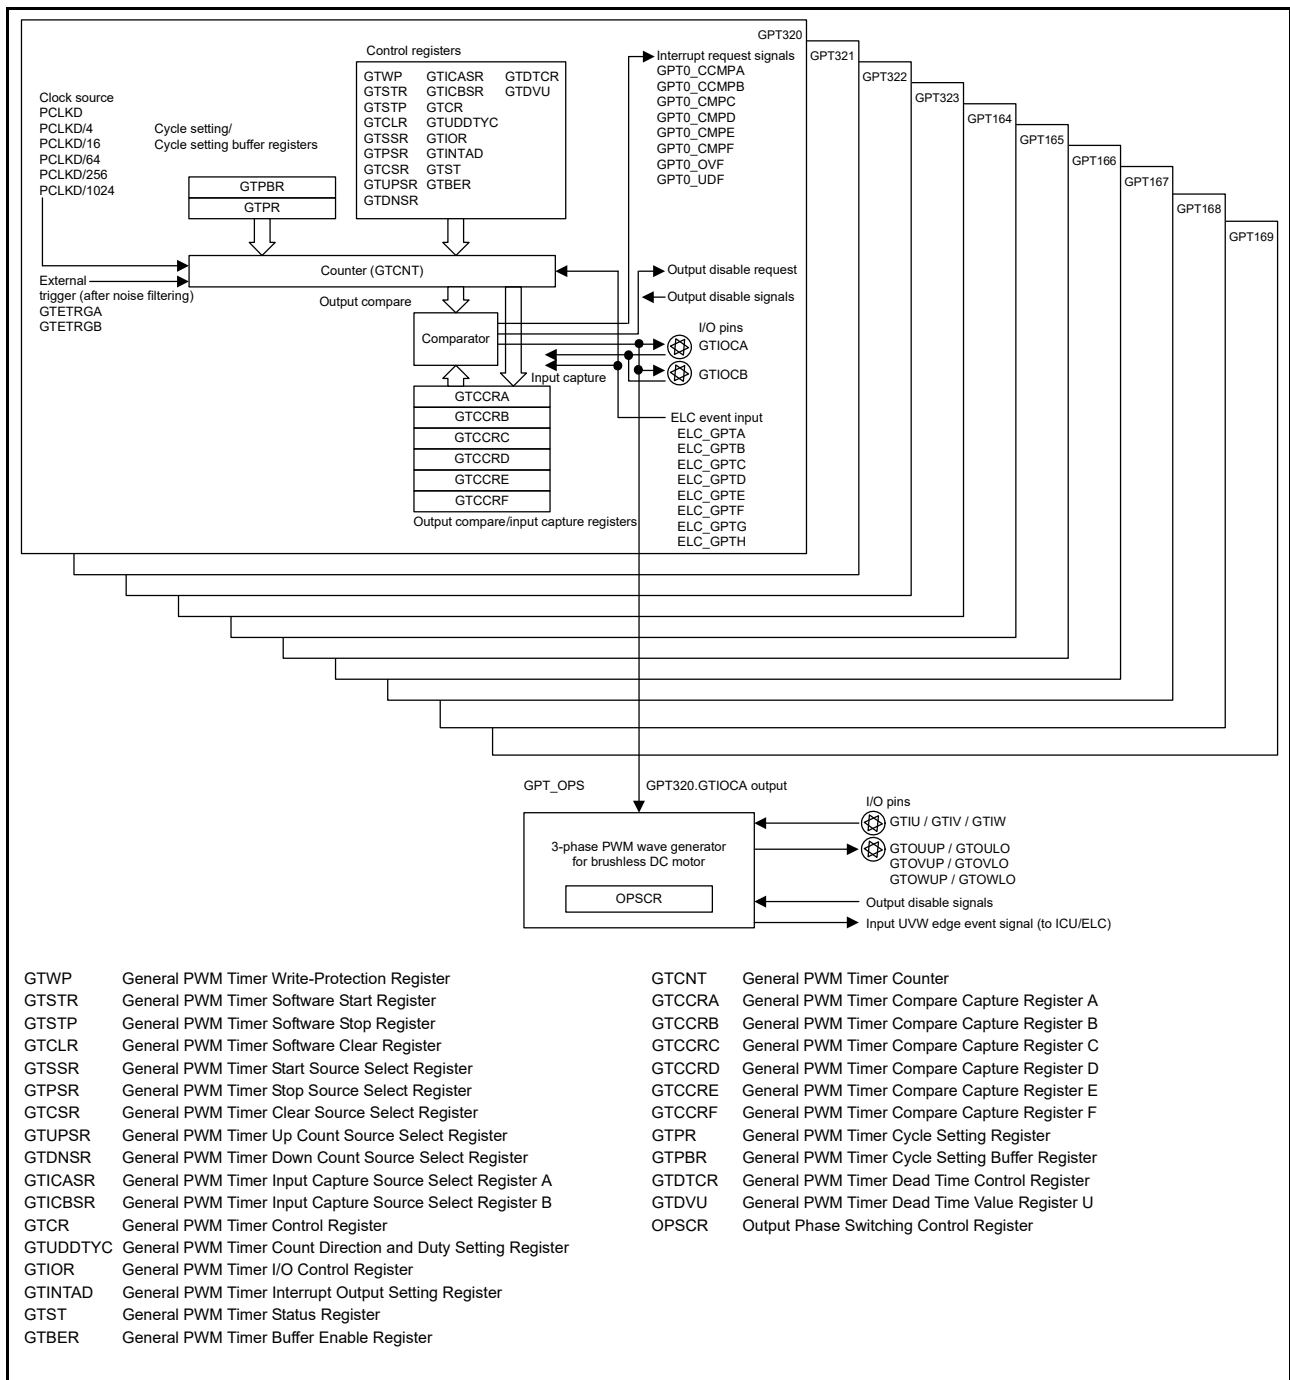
GPT320
GPT321
GPT322
GPT323
GPT164
GPT165
GPT166
GPT167
GPT168
GPT169

Control registers

| | | |
|---|---|---|
| GTWP | GTICASR | GTDTCR |
| GTSTR | GTICBSR | GTDVU |
| GTSTP | GTCR | |
| GTCLR | GTUDDTYC | |
| GTSSR | GTIOR | |
| GTPSR | GTINTAD | |
| GTCSR | GTST | |
| GTUPSR | GTBER | |
| GTDNSR | | |

Interrupt request signals
GPT0_CCMPA
GPT0_CCMPB
GPT0_CMPC
GPT0_CMPD
GPT0_CMPE
GPT0_CMPF
GPT0_OVF
GPT0_UDF

Clock source
PCLKD
PCLKD/4
PCLKD/16
PCLKD/64
PCLKD/256
PCLKD/1024

Cycle setting/
Cycle setting buffer registers

GTPBR
GTPR

Counter (GTCNT)

Output disable request
Output disable signals

External
trigger (after noise filtering)
GTETRGA
GTETRGB

Output compare

Comparator

I/O pins
GTIOCA
GTIOCB

Input capture

GTCCRA
GTCCRB
GTCCRC
GTCCRD
GTCCRE
GTCCRF
Output compare/input capture registers

ELC event input
ELC_GPTA
ELC_GPTB
ELC_GPTC
ELC_GPTD
ELC_GPTE
ELC_GPTF
ELC_GPTG
ELC_GPTH

GPT_OPS
GPT320.GTIOCA output

I/O pins
GTIU / GTIV / GTIW
GTOUUP / GTOULO
GTOVUP / GTOVLO
GTOWUP / GTOWLO

3-phase PWM wave generator
for brushless DC motor

OPSCR

Output disable signals
Input UVW edge event signal (to ICU/ELC)

GTWP General PWM Timer Write-Protection Register
GTSTR General PWM Timer Software Start Register
GTSTP General PWM Timer Software Stop Register
GTCLR General PWM Timer Software Clear Register
GTSSR General PWM Timer Start Source Select Register
GTPSR General PWM Timer Stop Source Select Register
GTCSR General PWM Timer Clear Source Select Register
GTUPSR General PWM Timer Up Count Source Select Register
GTDNSR General PWM Timer Down Count Source Select Register
GTICASR General PWM Timer Input Capture Source Select Register A
GTICBSR General PWM Timer Input Capture Source Select Register B
GTCR General PWM Timer Control Register
GTUDDTYC General PWM Timer Count Direction and Duty Setting Register
GTIOR General PWM Timer I/O Control Register
GTINTAD General PWM Timer Interrupt Output Setting Register
GTST General PWM Timer Status Register
GTBER General PWM Timer Buffer Enable Register

GTCNT General PWM Timer Counter
GTCCRA General PWM Timer Compare Capture Register A
GTCCRB General PWM Timer Compare Capture Register B
GTCCRC General PWM Timer Compare Capture Register C
GTCCRD General PWM Timer Compare Capture Register D
GTCCRE General PWM Timer Compare Capture Register E
GTCCRF General PWM Timer Compare Capture Register F
GTPR General PWM Timer Cycle Setting Register
GTPBR General PWM Timer Cycle Setting Buffer Register
GTDTCR General PWM Timer Dead Time Control Register
GTDVU General PWM Timer Dead Time Value Register U
OPSCR Output Phase Switching Control Register